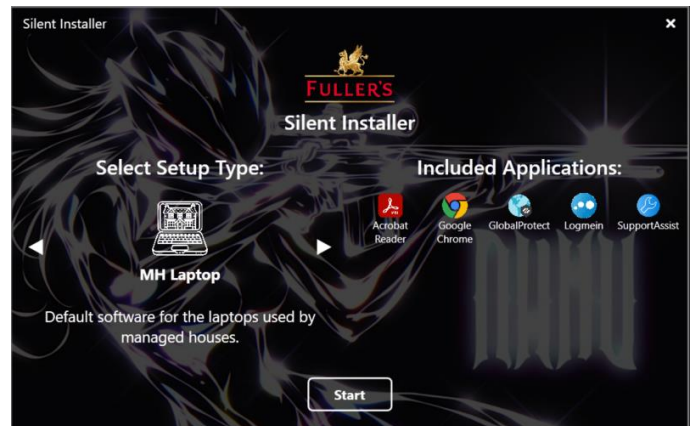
Silent Installer

×

FULLER'S

Silent Installer

Select Setup Type:

◀

▶

MH Laptop

Default software for the laptops used by managed houses.

Included Applications:

Acrobat Reader

Google Chrome

GlobalProtect

Logmein

SupportAssist

Start